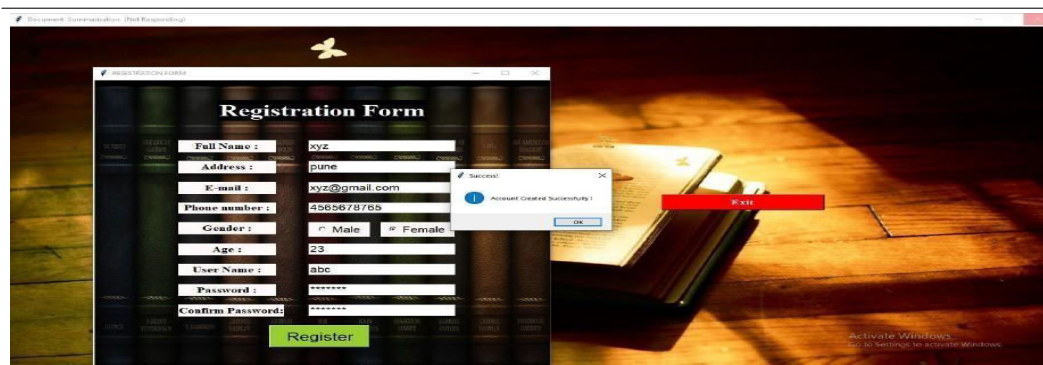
Document Summarization (Not Responding)

REGISTRATION FORM

Registration Form

Full Name : xyz

Address : pune

E-mail : xyz@gmail.com

Phone number : 4565678765

Gender : Male Female

Age : 23

User Name : abc

Password : *******

Confirm Password: *******

Register

Success!

Account Created Successfully !

OK

Exit

Activate Windows
Go to Settings to activate Windows.